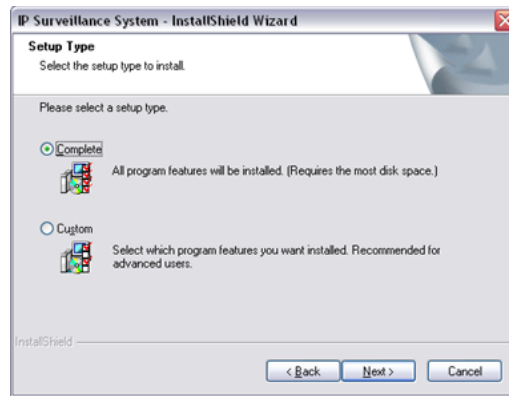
IP Surveillance System - InstallShield Wizard

Setup Type
Select the setup type to install.

Please select a setup type.

Complete
All program features will be installed. (Requires the most disk space.)

Custom
Select which program features you want installed. Recommended for advanced users.

InstallShield

< Back
Next >
Cancel